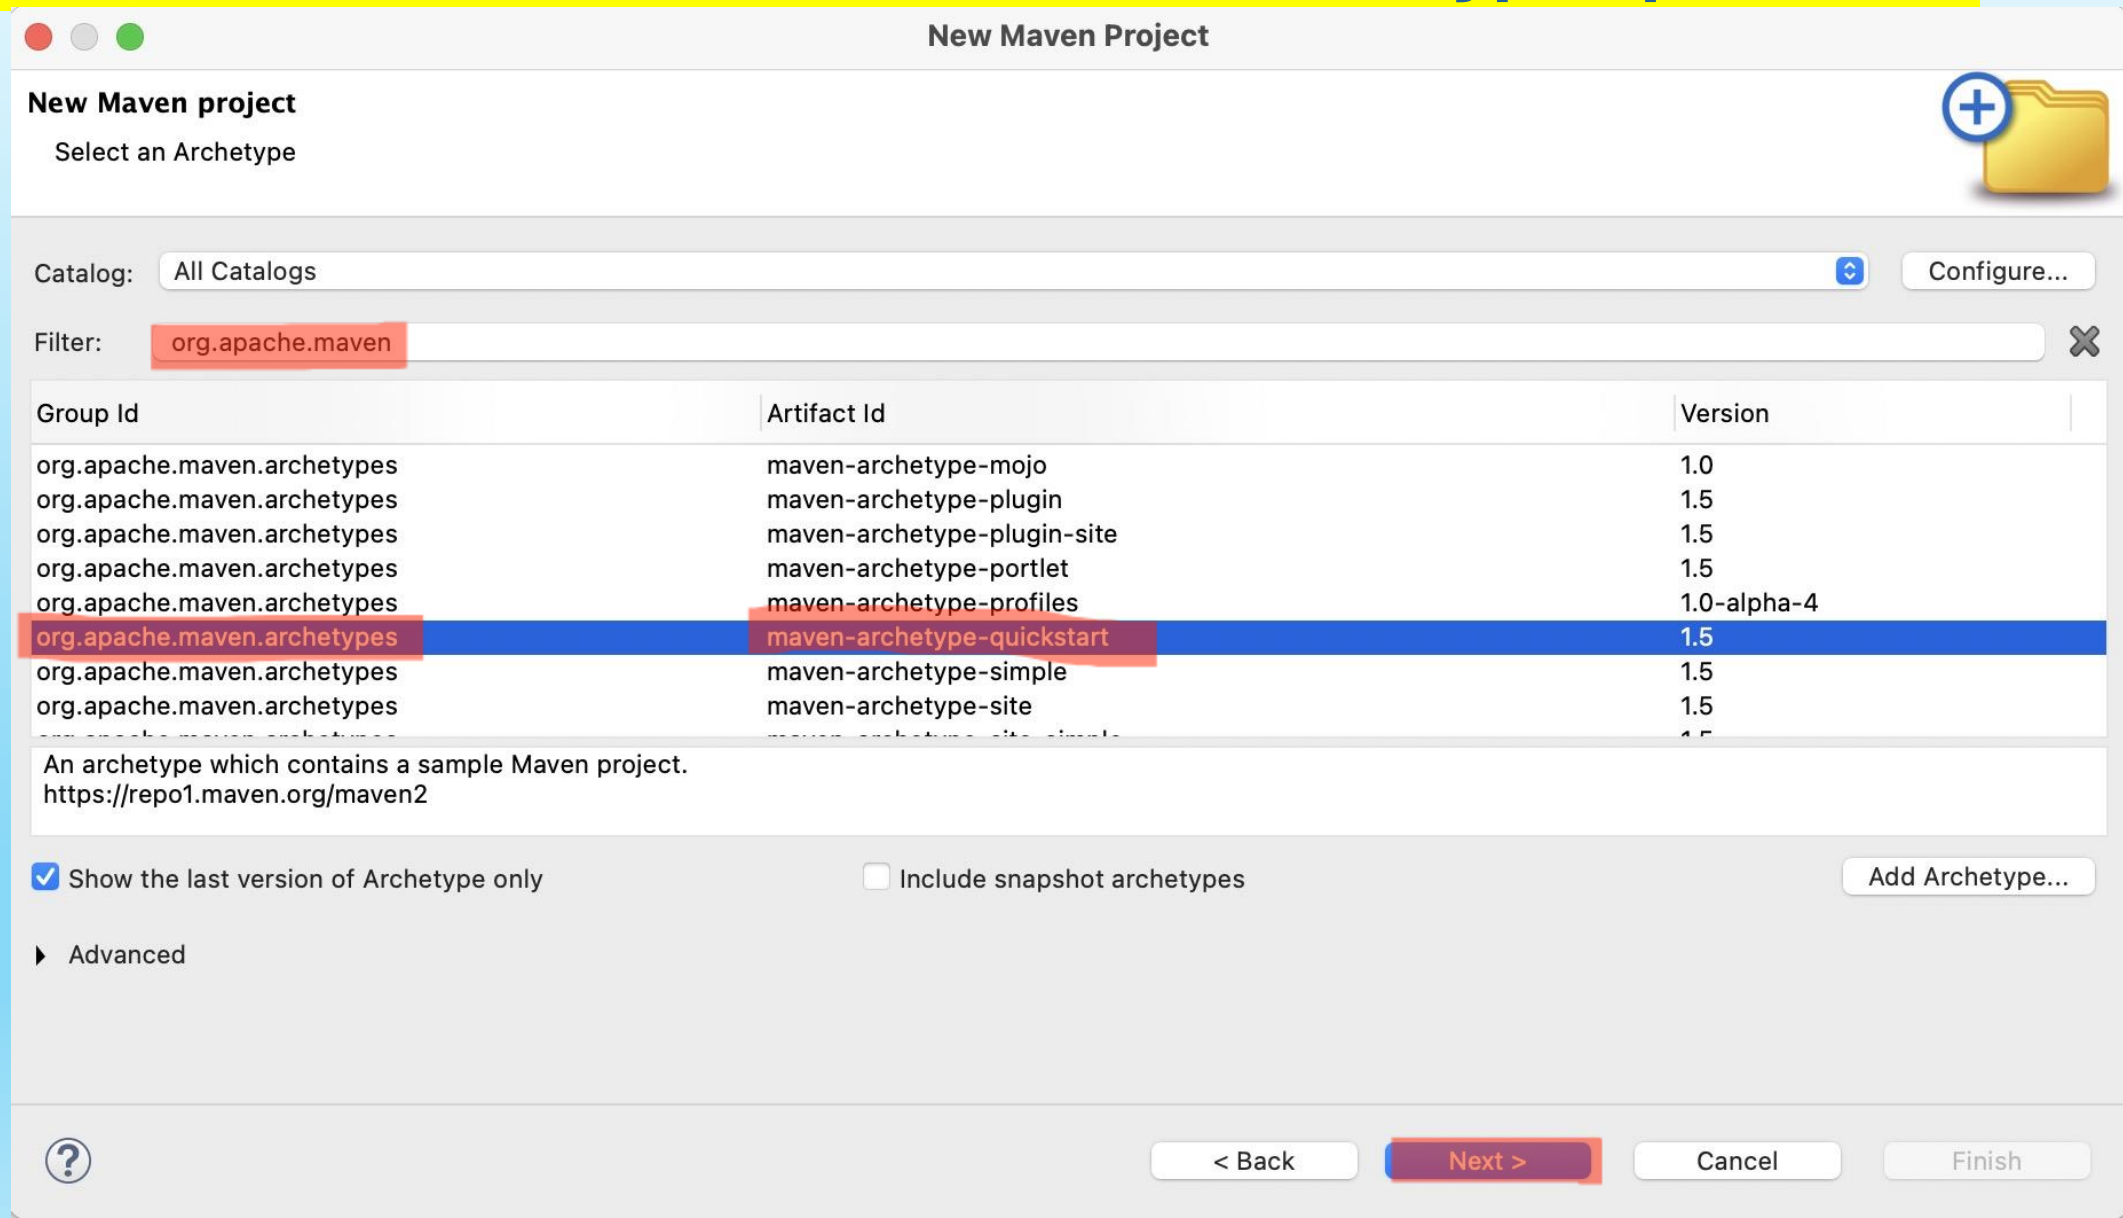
New Maven Project

New Maven project

Select an Archetype

Catalog: All Catalogs Configure...

Filter: org.apache.maven

| Group Id | Artifact Id | Version |
|---|---|---|
| org.apache.maven.archetypes | maven-archetype-mojo | 1.0 |
| org.apache.maven.archetypes | maven-archetype-plugin | 1.5 |
| org.apache.maven.archetypes | maven-archetype-plugin-site | 1.5 |
| org.apache.maven.archetypes | maven-archetype-portlet | 1.5 |
| org.apache.maven.archetypes | maven-archetype-profiles | 1.0-alpha-4 |
| org.apache.maven.archetypes | maven-archetype-quickstart | 1.5 |
| org.apache.maven.archetypes | maven-archetype-simple | 1.5 |
| org.apache.maven.archetypes | maven-archetype-site | 1.5 |
| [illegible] | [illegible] | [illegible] |

An archetype which contains a sample Maven project.
https://repo1.maven.org/maven2

Show the last version of Archetype only

Include snapshot archetypes

Add Archetype...

Advanced

?

< Back Next > Cancel Finish